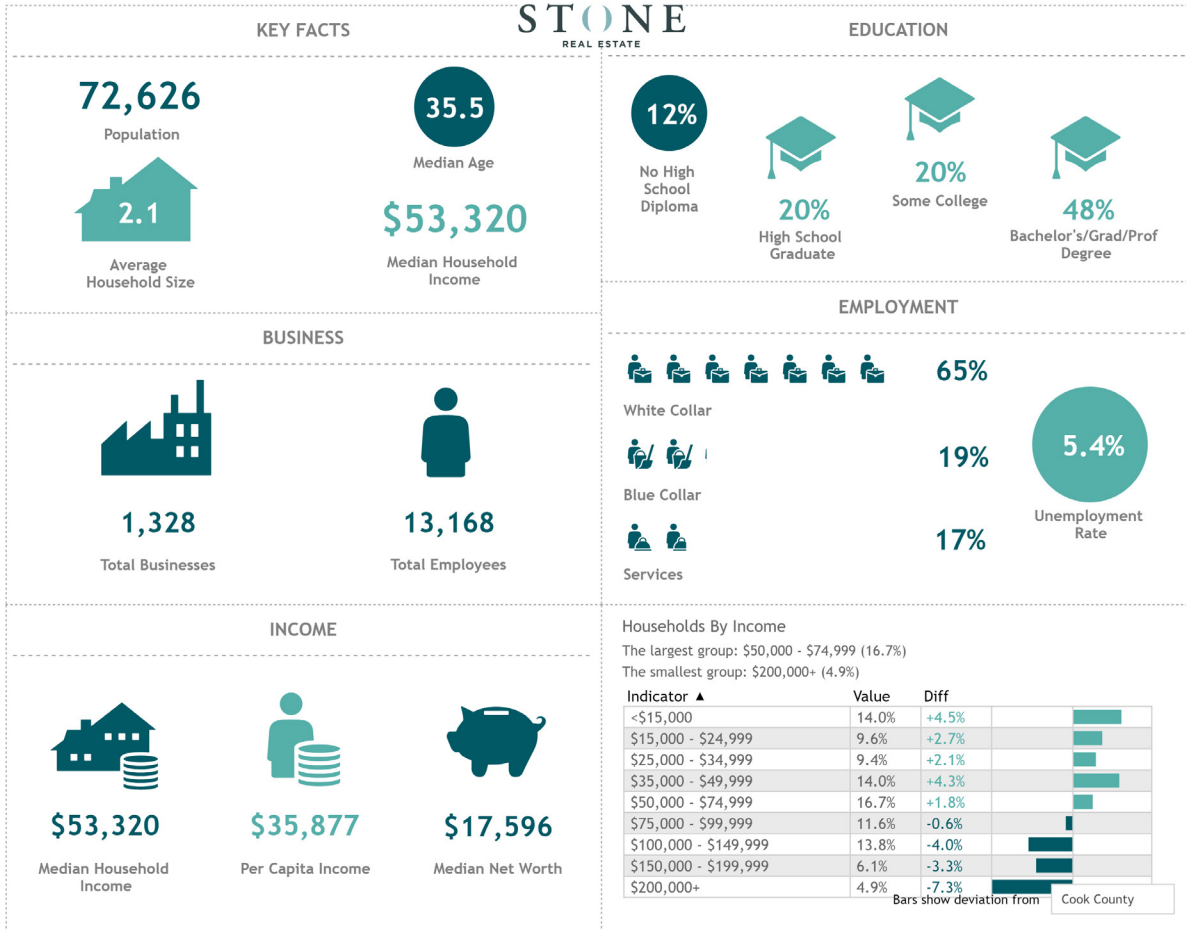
KEY FACTS

STONE
REAL ESTATE

EDUCATION

72,626
Population

35.5
Median Age

2.1
Average Household Size

$53,320
Median Household Income

12%
No High School Diploma

20%
High School Graduate

20%
Some College

48%
Bachelor's/Grad/Prof Degree

BUSINESS

1,328
Total Businesses

13,168
Total Employees

EMPLOYMENT

65%
White Collar

19%
Blue Collar

17%
Services

5.4%
Unemployment Rate

INCOME

$53,320
Median Household Income

$35,877
Per Capita Income

$17,596
Median Net Worth

Households By Income
The largest group: $50,000 - $74,999 (16.7%)
The smallest group: $200,000+ (4.9%)

| Indicator ▲ | Value | Diff |
|---|---|---|
| <$15,000 | 14.0% | +4.5% |
| $15,000 - $24,999 | 9.6% | +2.7% |
| $25,000 - $34,999 | 9.4% | +2.1% |
| $35,000 - $49,999 | 14.0% | +4.3% |
| $50,000 - $74,999 | 16.7% | +1.8% |
| $75,000 - $99,999 | 11.6% | -0.6% |
| $100,000 - $149,999 | 13.8% | -4.0% |
| $150,000 - $199,999 | 6.1% | -3.3% |
| $200,000+ | 4.9% | -7.3% |

Bars show deviation from Cook County